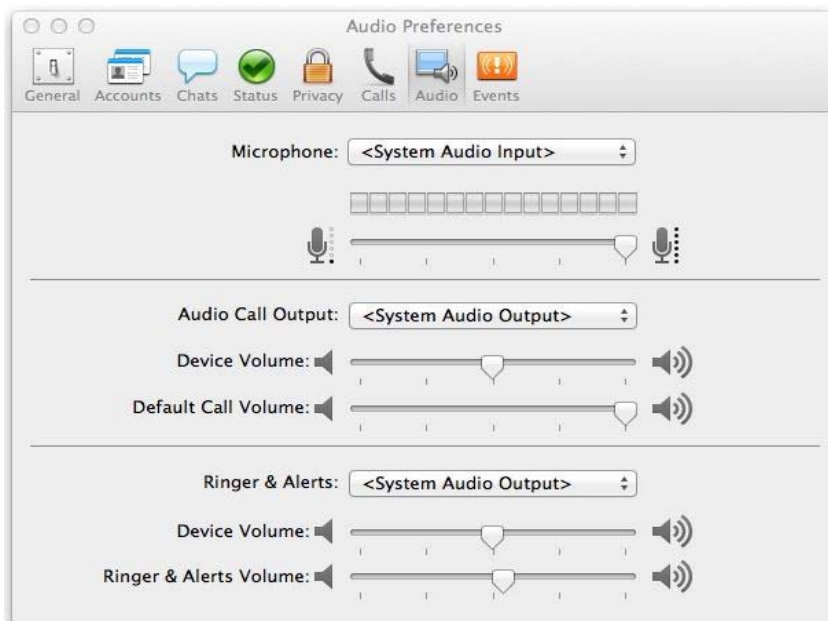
Audio Preferences

General Accounts Chats Status Privacy Calls Audio Events

Microphone: <System Audio Input>

Audio Call Output: <System Audio Output>

Device Volume:

Default Call Volume:

Ringer & Alerts: <System Audio Output>

Device Volume:

Ringer & Alerts Volume: